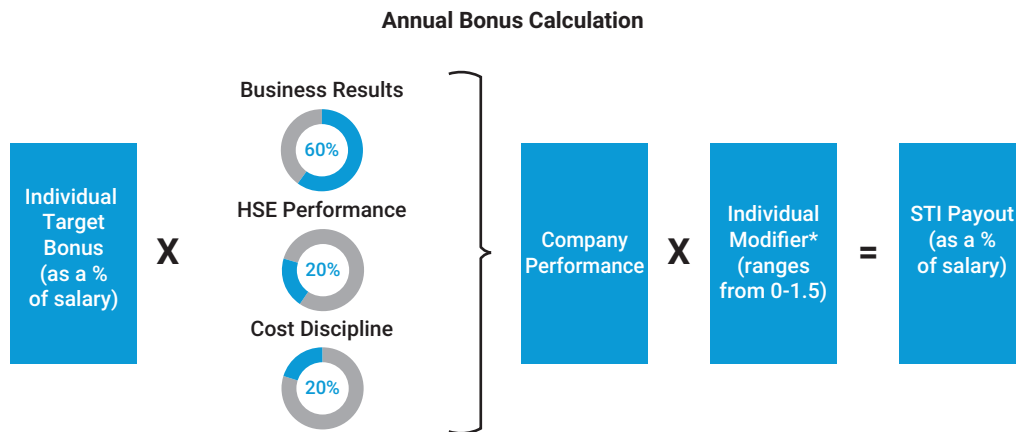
Annual Bonus Calculation

Individual Target Bonus (as a % of salary)

X

Business Results

60%

HSE Performance

20%

Cost Discipline

20%

Company Performance

X

Individual Modifier* (ranges from 0-1.5)

=

STI Payout (as a % of salary)